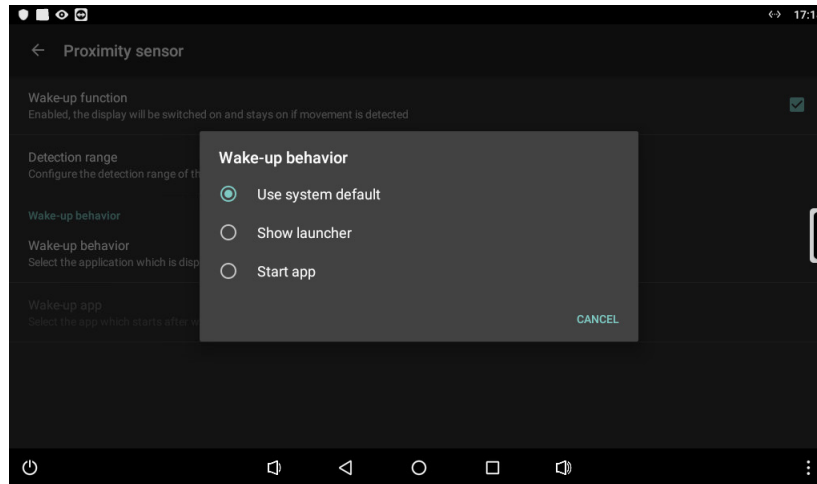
17:1

← Proximity sensor

Wake-up function
Enabled, the display will be switched on and stays on if movement is detected

Detection range
Configure the detection range of th

Wake-up behavior

Wake-up behavior
Select the application which is disp

Wake-up app
Select the app which starts after w

Wake-up behavior

Use system default

Show launcher

Start app

CANCEL